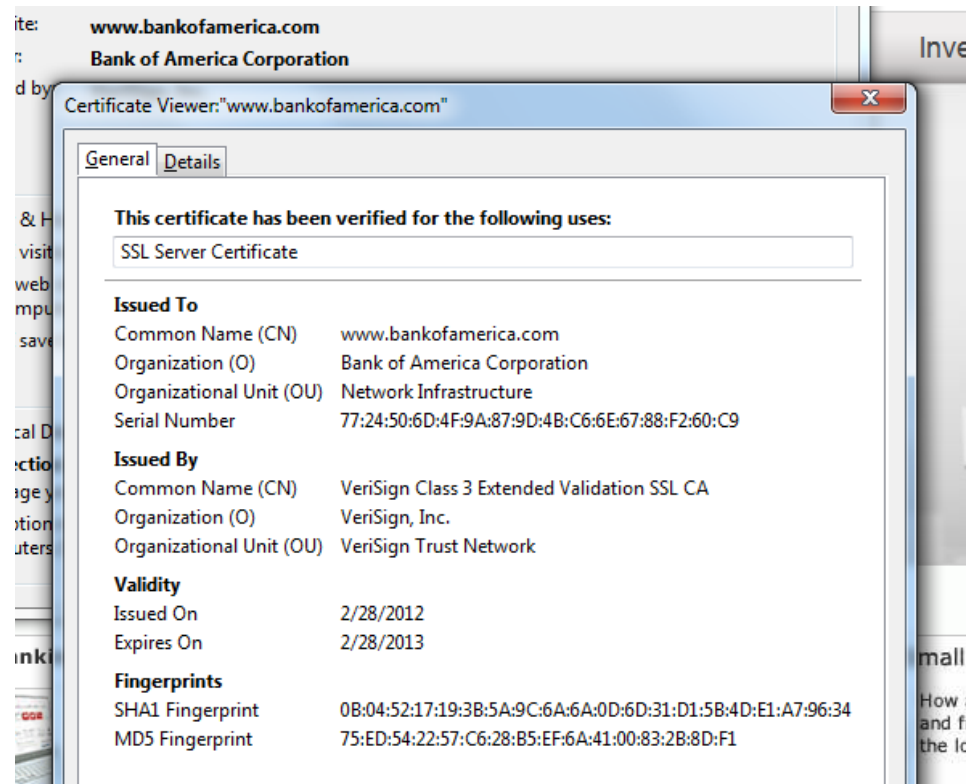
ite: www.bankofamerica.com
r: Bank of America Corporation
d by

Inve

Certificate Viewer:"www.bankofamerica.com"

General Details

This certificate has been verified for the following uses:

SSL Server Certificate

Issued To

| | |
|---|---|
| Common Name (CN) | www.bankofamerica.com |
| Organization (O) | Bank of America Corporation |
| Organizational Unit (OU) | Network Infrastructure |
| Serial Number | 77:24:50:6D:4F:9A:87:9D:4B:C6:6E:67:88:F2:60:C9 |

Issued By

| | |
|---|---|
| Common Name (CN) | VeriSign Class 3 Extended Validation SSL CA |
| Organization (O) | VeriSign, Inc. |
| Organizational Unit (OU) | VeriSign Trust Network |

Validity

| | |
|---|---|
| Issued On | 2/28/2012 |
| Expires On | 2/28/2013 |

Fingerprints

| | |
|---|---|
| SHA1 Fingerprint | 0B:04:52:17:19:3B:5A:9C:6A:6A:0D:6D:31:D1:5B:4D:E1:A7:96:34 |
| MD5 Fingerprint | 75:ED:54:22:57:C6:28:B5:EF:6A:41:00:83:2B:8D:F1 |

& H
visit
web
mpu
save
cal D
ectio
ge y
otion
uters
nki

mall
How
and f
the lo